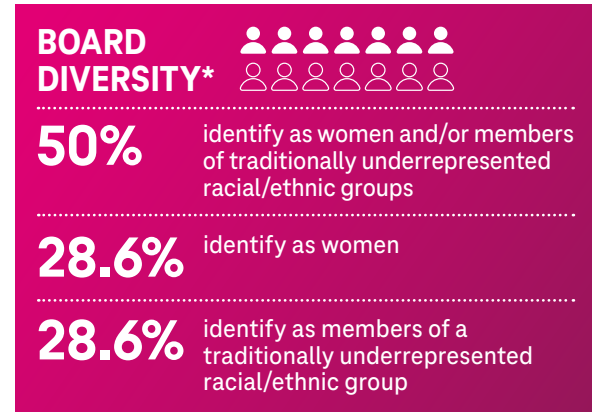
BOARD DIVERSITY*

50% identify as women and/or members of traditionally underrepresented racial/ethnic groups

28.6% identify as women

28.6% identify as members of a traditionally underrepresented racial/ethnic group